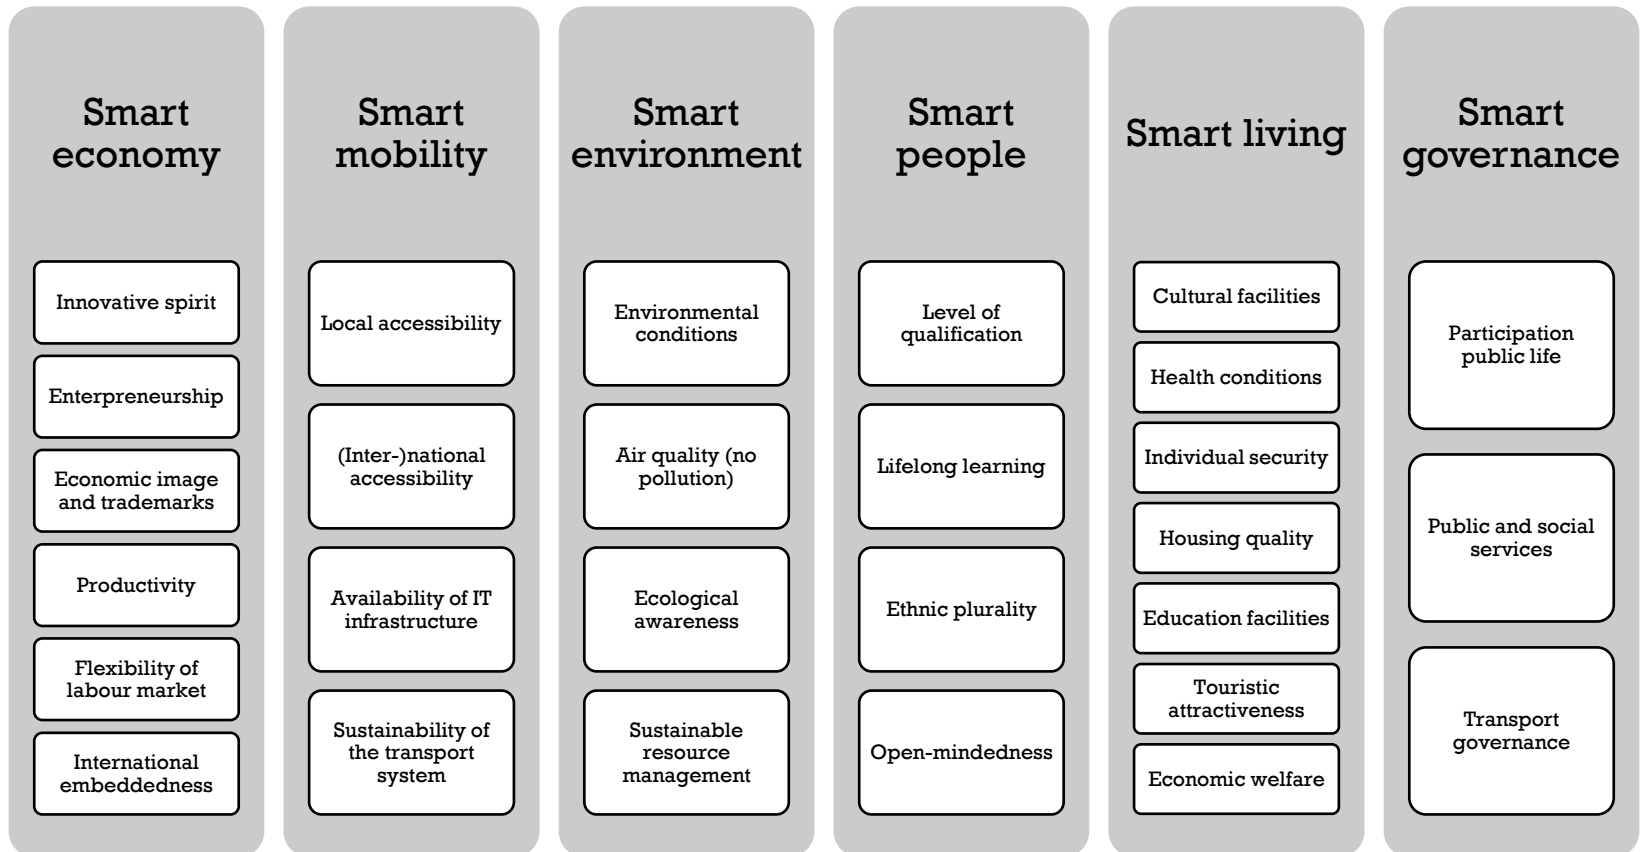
Smart economy

Innovative spirit

Enterpreneurship

Economic image and trademarks

Productivity

Flexibility of labour market

International embeddedness

Smart mobility

Local accessibility

(Inter-)national accessibility

Availability of IT infrastructure

Sustainability of the transport system

Smart environment

Environmental conditions

Air quality (no pollution)

Ecological awareness

Sustainable resource management

Smart people

Level of qualification

Lifelong learning

Ethnic plurality

Open-mindedness

Smart living

Cultural facilities

Health conditions

Individual security

Housing quality

Education facilities

Touristic attractiveness

Economic welfare

Smart governance

Participation public life

Public and social services

Transport governance